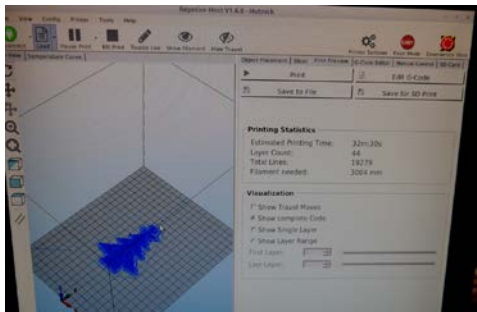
Repetier-Host V1.6.0 - Hotrock

File View Config Printer Tools Help

Connect Load Pause Print Kill Print Toggle Log Show Filament Hide Travel Printer Settings Easy Mode Emergency Stop

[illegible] Temperature Curve

Object Placement Slicer Print Preview G-Code Editor Manual Control SD Card

Print

Edit G-Code

Save to File

Save for SD Print

Printing Statistics

Estimated Printing Time: 32m:30s
Layer Count: 44
Total Lines: 19279
Filament needed: 3004 mm

Visualization

Show Travel Moves
Show complete Code
Show Single Layer
Show Layer Range

First Layer:
Last Layer: